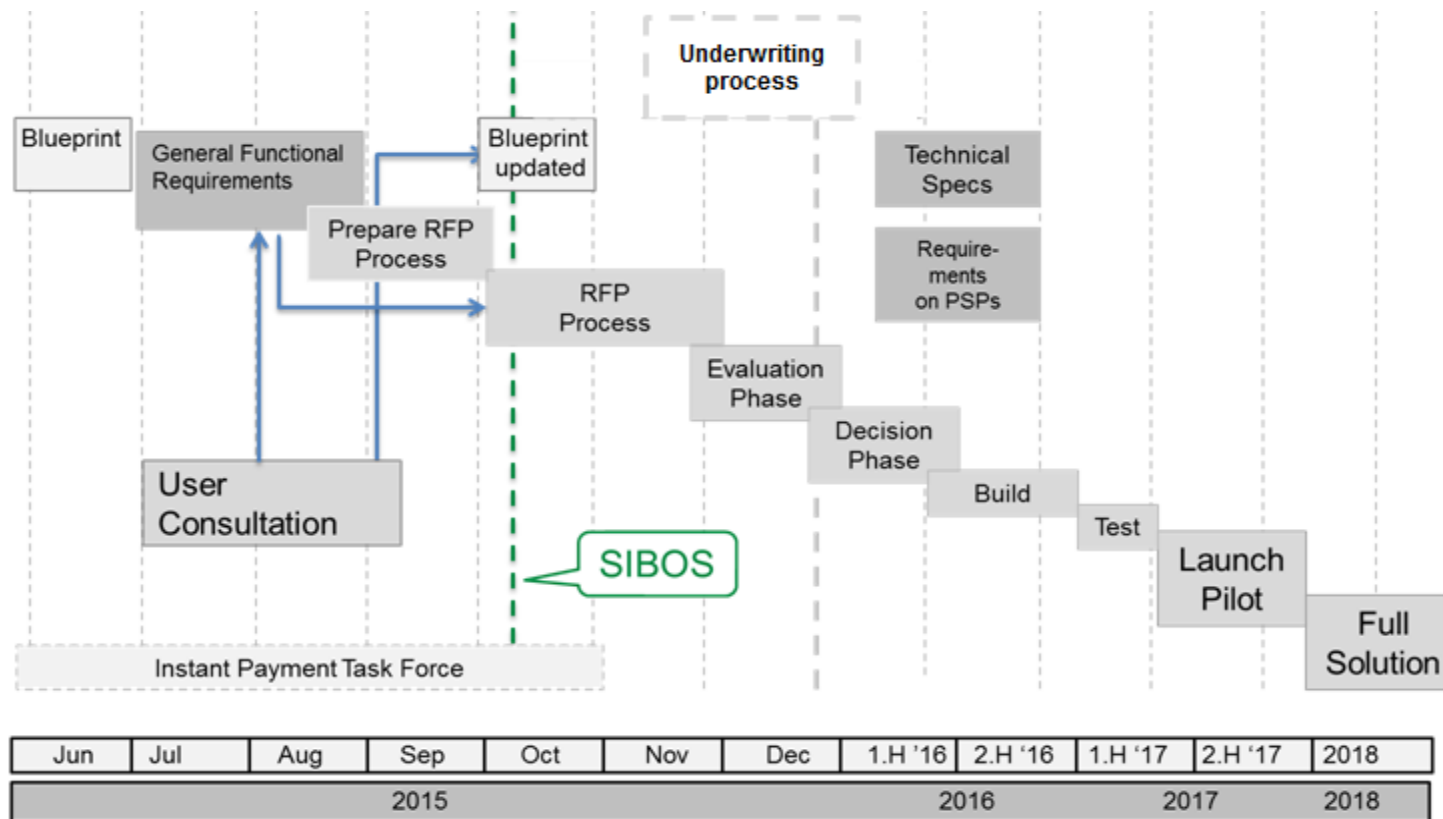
Underwriting process

Blueprint

General Functional Requirements

Blueprint updated

Prepare RFP Process

Technical Specs

Requirements on PSPs

RFP Process

Evaluation Phase

Decision Phase

Build

Test

Launch Pilot

Full Solution

User Consultation

SIBOS

Instant Payment Task Force

| Jun | Jul | Aug | Sep | Oct | Nov | Dec | 1.H '16 | 2.H '16 | 1.H '17 | 2.H '17 | 2018 |
|---|---|---|---|---|---|---|---|---|---|---|---|

| 2015 | 2016 | 2017 | 2018 |
|---|---|---|---|